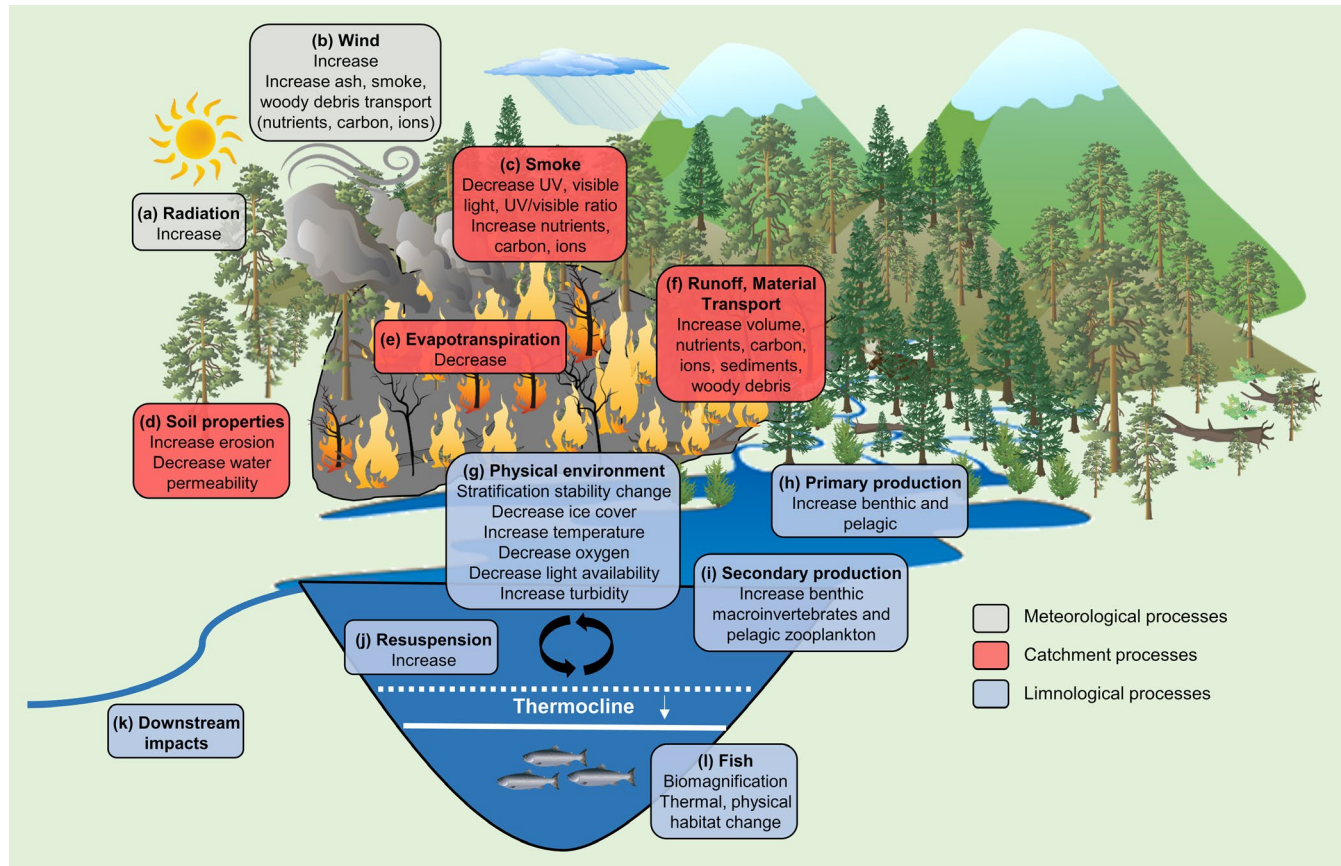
(b) Wind
Increase
Increase ash, smoke, woody debris transport (nutrients, carbon, ions)

(a) Radiation
Increase

(c) Smoke
Decrease UV, visible light, UV/visible ratio
Increase nutrients, carbon, ions

(f) Runoff, Material Transport
Increase volume, nutrients, carbon, ions, sediments, woody debris

(e) Evapotranspiration
Decrease

(d) Soil properties
Increase erosion
Decrease water permeability

(g) Physical environment
Stratification stability change
Decrease ice cover
Increase temperature
Decrease oxygen
Decrease light availability
Increase turbidity

(h) Primary production
Increase benthic and pelagic

(i) Secondary production
Increase benthic macroinvertebrates and pelagic zooplankton

Meteorological processes
Catchment processes
Limnological processes

(j) Resuspension
Increase

Thermocline

(k) Downstream impacts

(l) Fish
Biomagnification
Thermal, physical habitat change